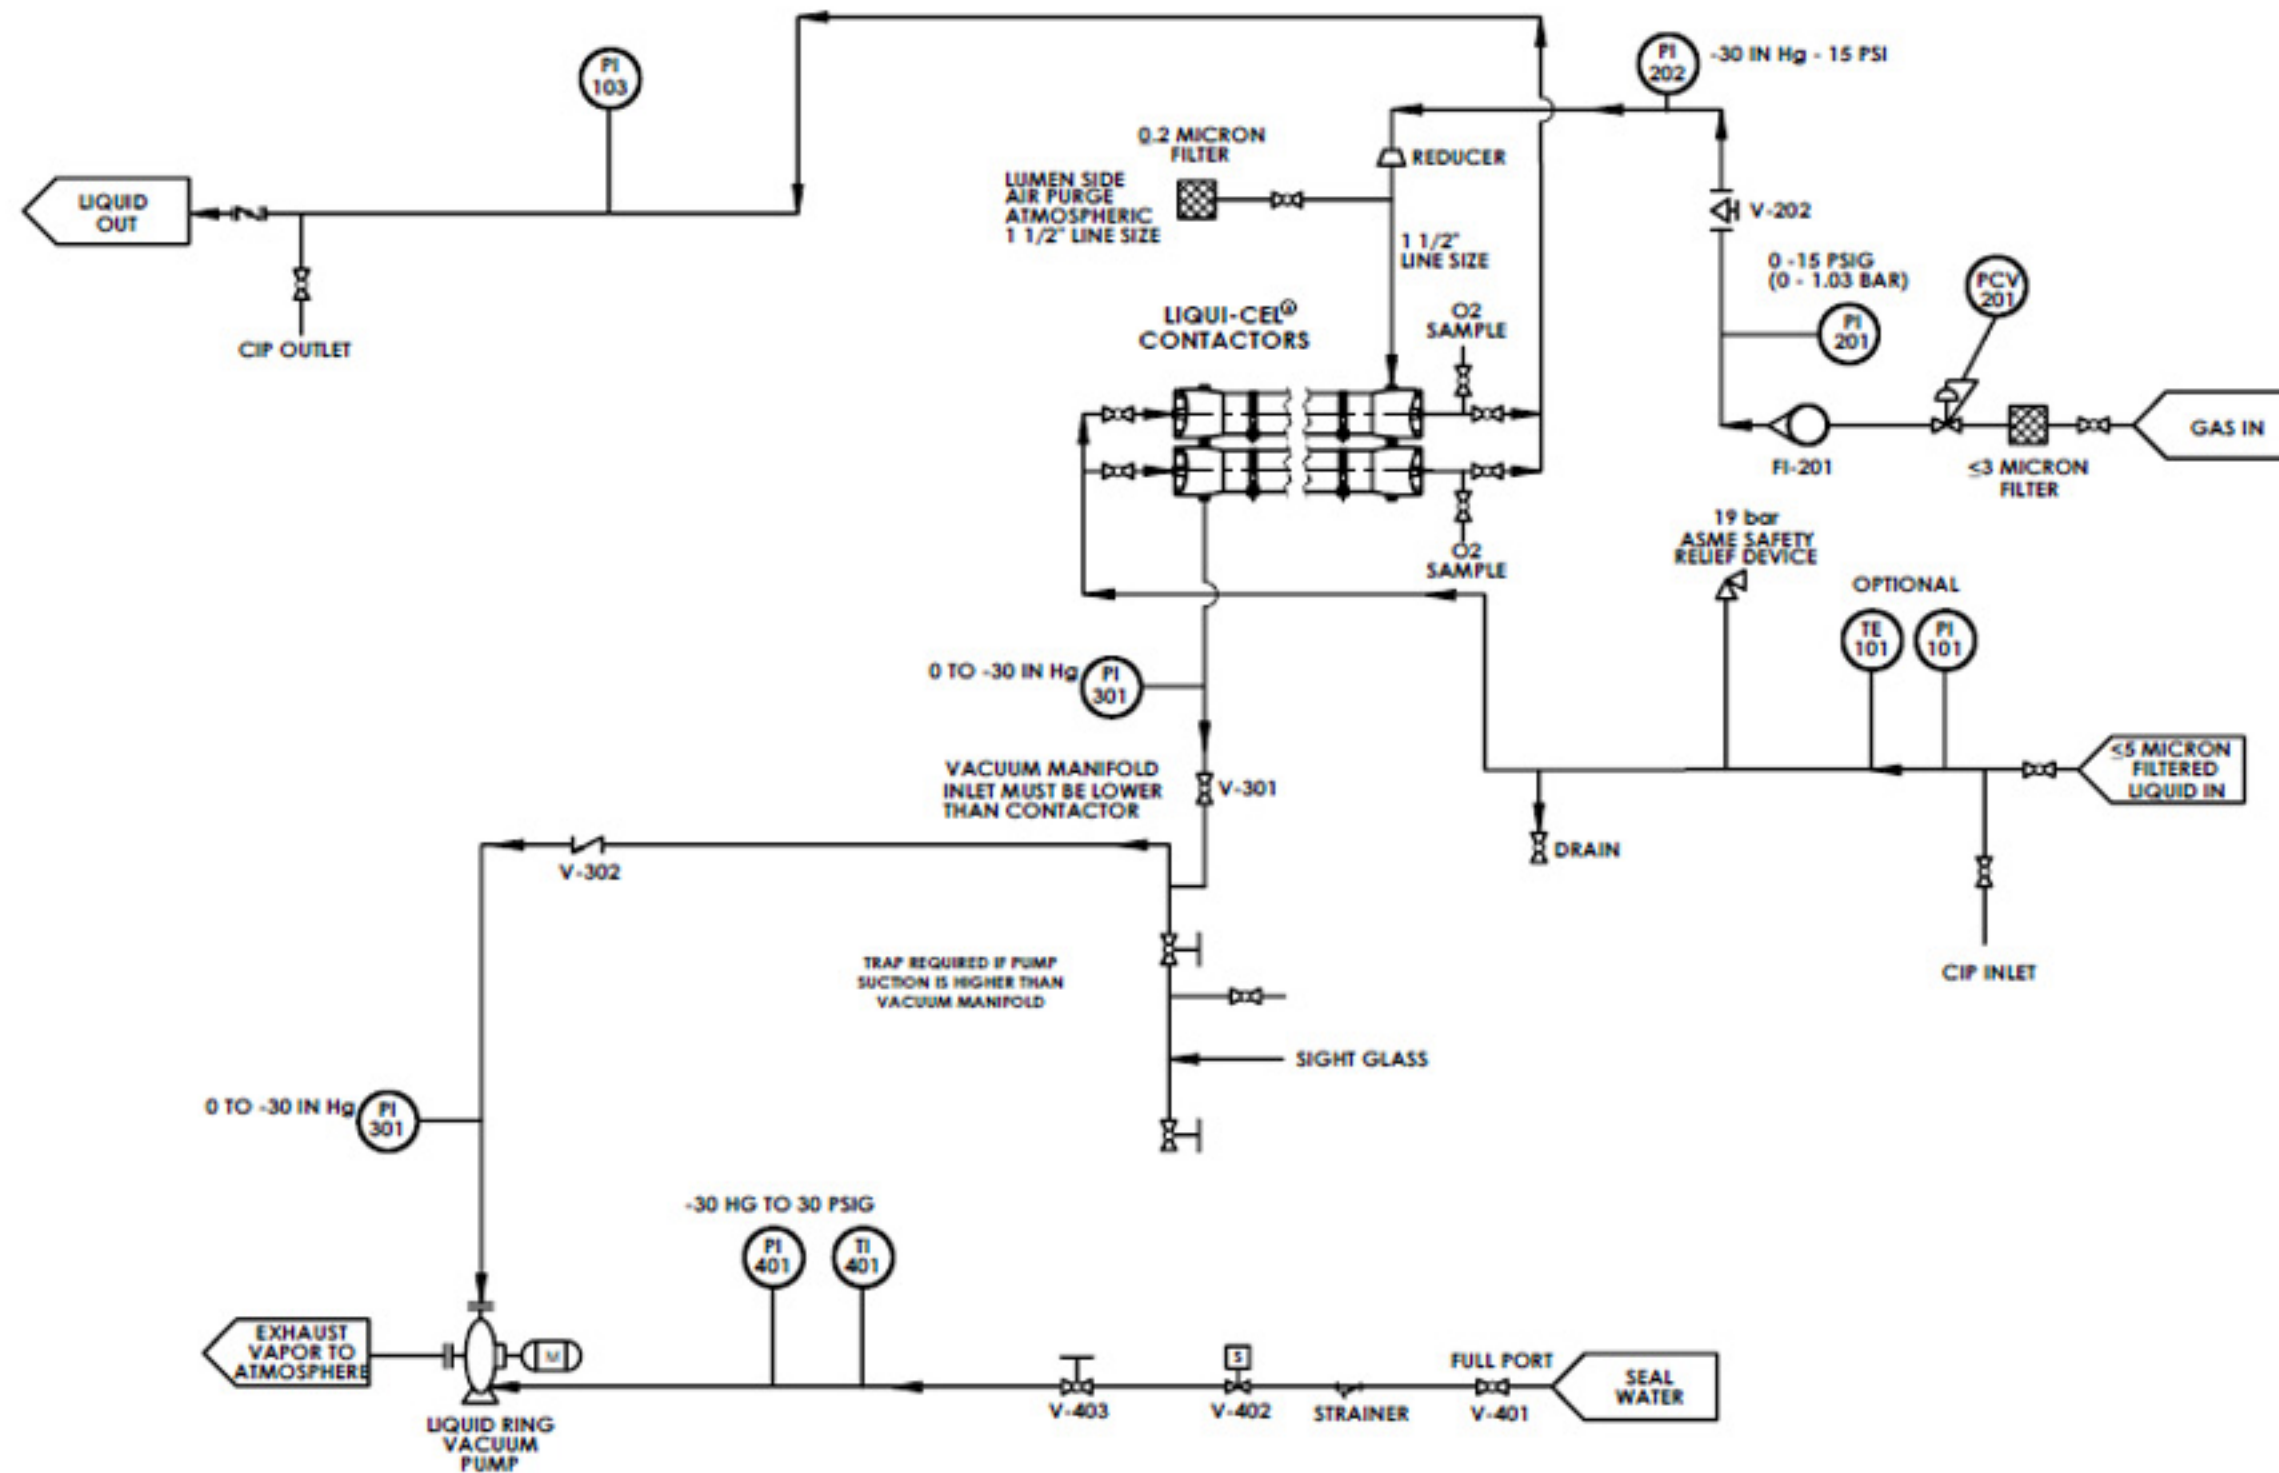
PI 103

PI 202

-30 IN Hg - 15 PSI

LIQUID OUT

0.2 MICRON FILTER

REDUCER

LUMEN SIDE AIR PURGE ATMOSPHERIC 1 1/2" LINE SIZE

V-202

1 1/2" LINE SIZE

0 -15 PSIG (0 - 1.03 BAR)

PCV 201

CIP OUTLET

LIQUI-CEL® CONTACTORS

O2 SAMPLE

PI 201

GAS IN

FI-201

≤3 MICRON FILTER

O2 SAMPLE

19 bar ASME SAFETY RELIEF DEVICE

OPTIONAL

TE 101

PI 101

0 TO -30 IN Hg

PI 301

≤5 MICRON FILTERED LIQUID IN

VACUUM MANIFOLD INLET MUST BE LOWER THAN CONTACTOR

V-301

DRAIN

V-302

TRAP REQUIRED IF PUMP SUCTION IS HIGHER THAN VACUUM MANIFOLD

CIP INLET

SIGHT GLASS

0 TO -30 IN Hg

PI 301

-30 HG TO 30 PSIG

PI 401

TI 401

EXHAUST VAPOR TO ATMOSPHERE

M

S

FULL PORT

SEAL WATER

LIQUID RING VACUUM PUMP

V-403

V-402

STRAINER

V-401